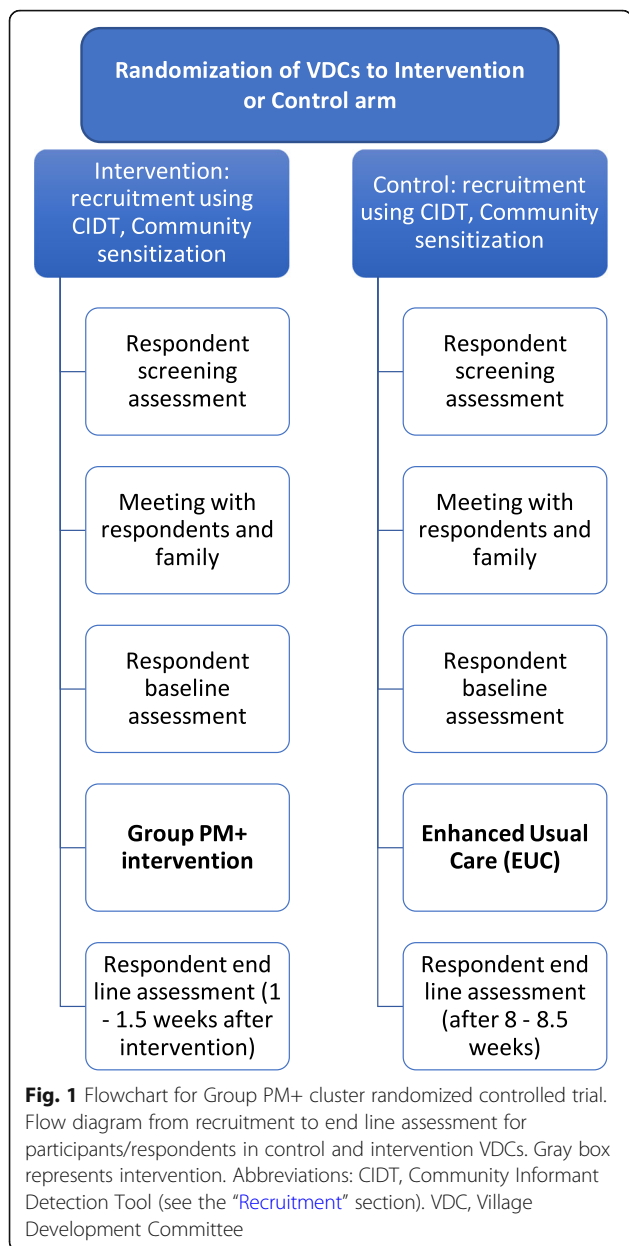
Randomization of VDCs to Intervention or Control arm

Intervention: recruitment using CIDT, Community sensitization

Respondent screening assessment

Meeting with respondents and family

Respondent baseline assessment

Group PM+ intervention

Respondent end line assessment (1 - 1.5 weeks after intervention)

Control: recruitment using CIDT, Community sensitization

Respondent screening assessment

Meeting with respondents and family

Respondent baseline assessment

Enhanced Usual Care (EUC)

Respondent end line assessment (after 8 - 8.5 weeks)

Fig. 1 Flowchart for Group PM+ cluster randomized controlled trial. Flow diagram from recruitment to end line assessment for participants/respondents in control and intervention VDCs. Gray box represents intervention. Abbreviations: CIDT, Community Informant Detection Tool (see the "Recruitment" section). VDC, Village Development Committee